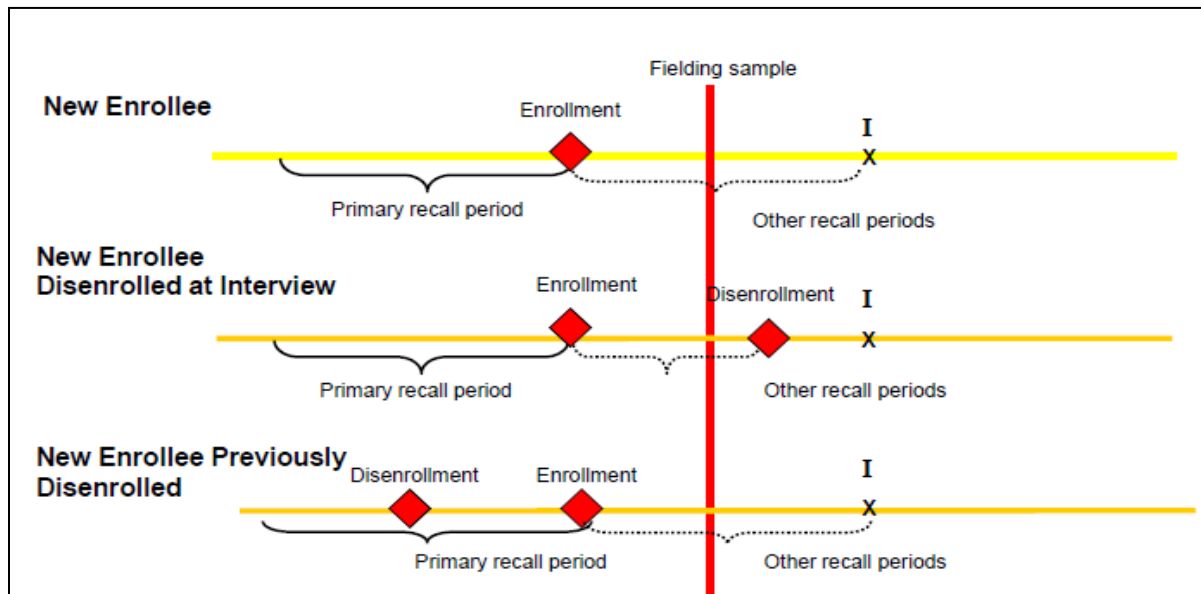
Fielding sample

New Enrollee

Enrollment

I

X

Primary recall period

Other recall periods

New Enrollee
Disenrolled at Interview

Enrollment

Disenrollment

I

X

Primary recall period

Other recall periods

New Enrollee Previously
Disenrolled

Disenrollment

Enrollment

I

X

Primary recall period

Other recall periods